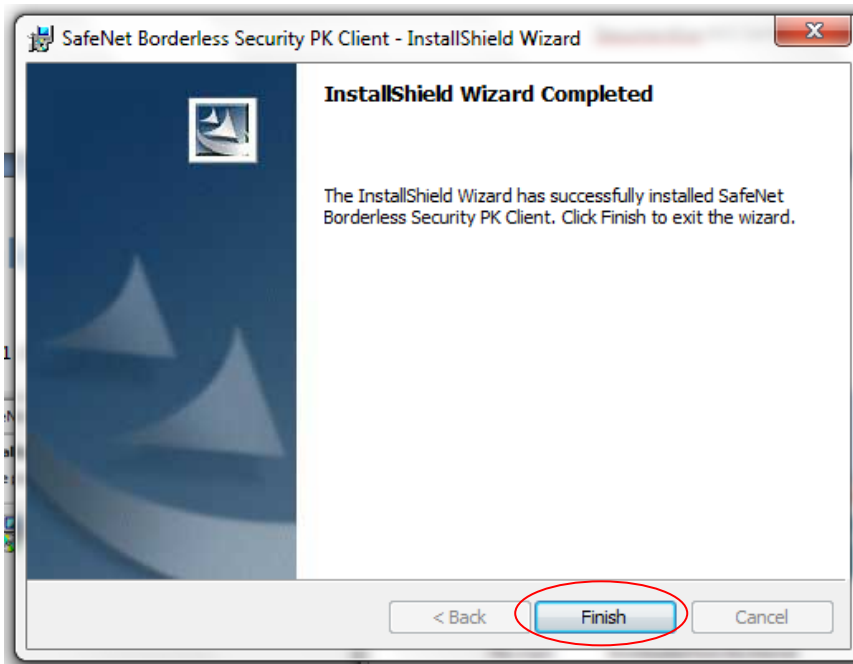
SafeNet Borderless Security PK Client - InstallShield Wizard

InstallShield Wizard Completed

The InstallShield Wizard has successfully installed SafeNet Borderless Security PK Client. Click Finish to exit the wizard.

< Back
Finish
Cancel